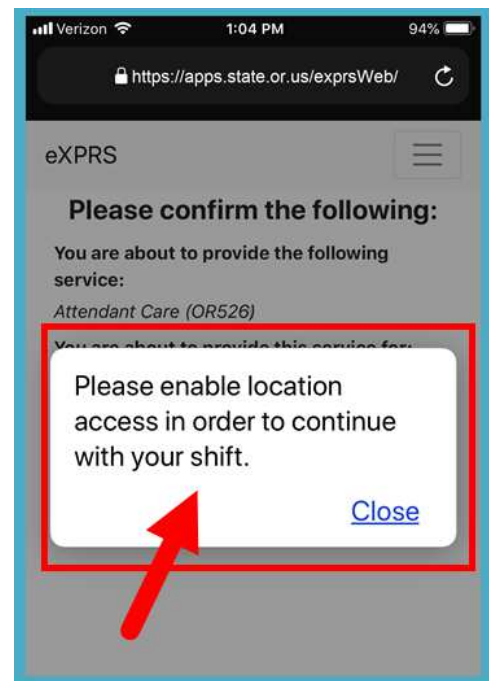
Verizon 1:04 PM 94%

https://apps.state.or.us/exprsWeb/

eXPRS

Please confirm the following:

You are about to provide the following service:

Attendant Care (OR526)

You are about to provide this service for: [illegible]

Please enable location access in order to continue with your shift.

Close